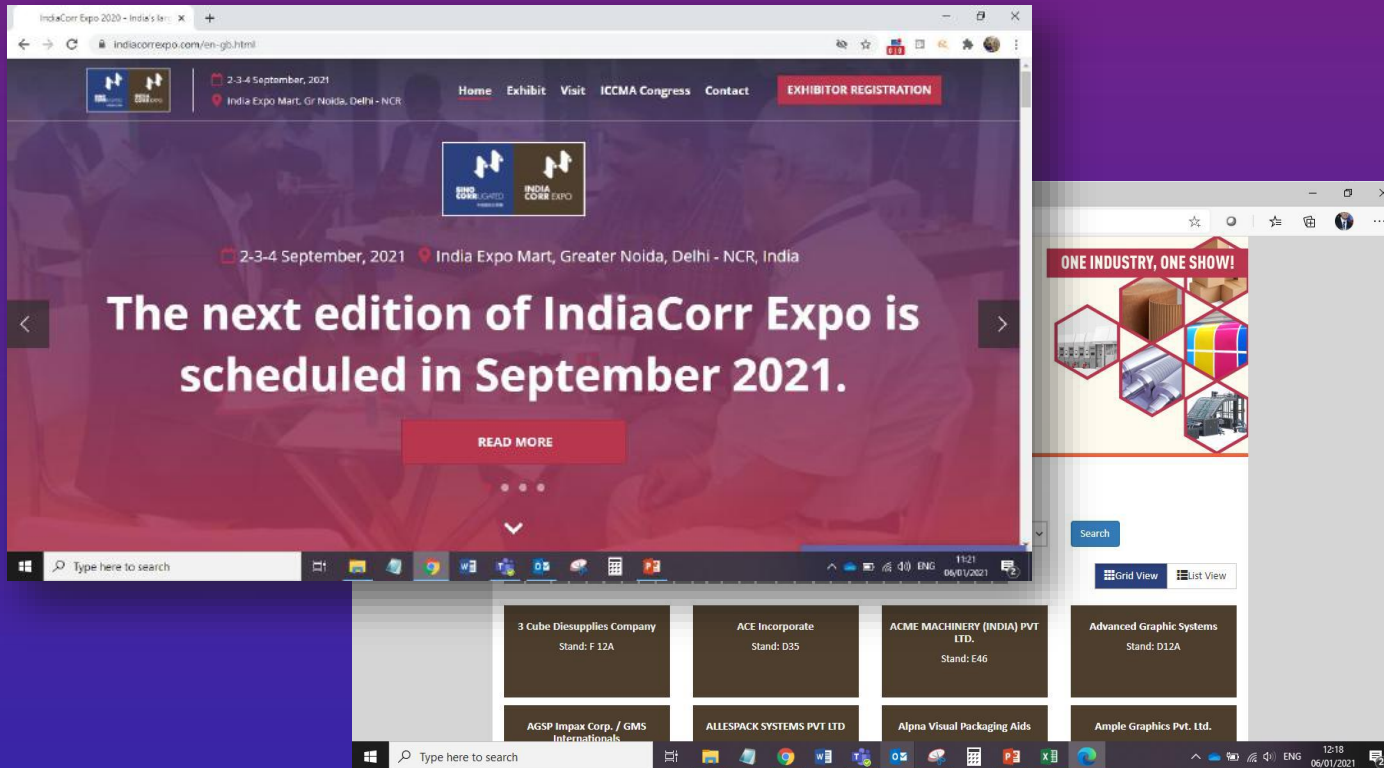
IndiaCorr Expo 2020 – India's larg ×
indiacorrexpo.com/en-gb.html

2-3-4 September, 2021
India Expo Mart, Gr Noida, Delhi - NCR

Home Exhibit Visit ICCMA Congress Contact EXHIBITOR REGISTRATION

SINO CORRUGATED INDIA CORR EXPO

2-3-4 September, 2021 India Expo Mart, Greater Noida, Delhi - NCR, India

The next edition of IndiaCorr Expo is scheduled in September 2021.

READ MORE

Type here to search

ENG 11:21 06/01/2021

ONE INDUSTRY, ONE SHOW!

Search

Grid View List View

| 3 Cube Diesupplies Company Stand: F 12A | ACE Incorporate Stand: D35 | ACME MACHINERY (INDIA) PVT LTD. Stand: E46 | Advanced Graphic Systems Stand: D12A |
|---|---|---|---|
| AGSP Impax Corp. / GMS Internationals | ALLESPACK SYSTEMS PVT LTD | Alpna Visual Packaging Aids | Ample Graphics Pvt. Ltd. |

Type here to search

ENG 12:18 06/01/2021